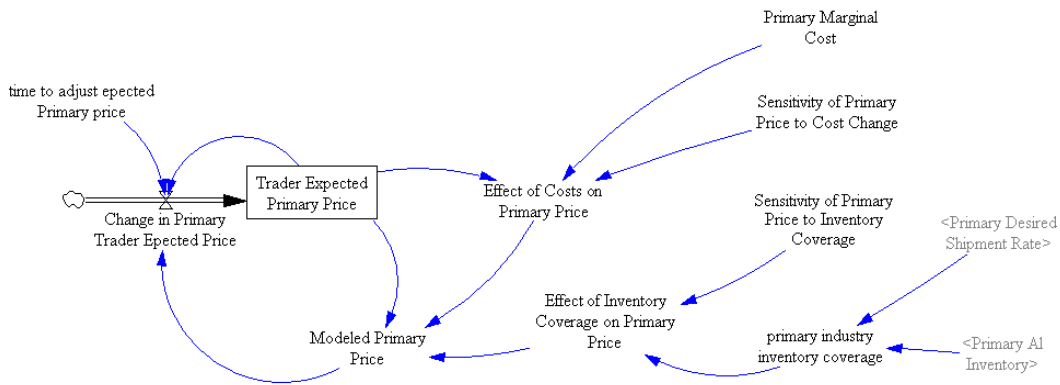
Primary Marginal Cost

time to adjust epected Primary price

Sensitivity of Primary Price to Cost Change

Trader Expected Primary Price

Effect of Costs on Primary Price

Change in Primary Trader Epected Price

Sensitivity of Primary Price to Inventory Coverage

<Primary Desired Shipment Rate>

Effect of Inventory Coverage on Primary Price

Modeled Primary Price

primary industry inventory coverage

<Primary Al Inventory>